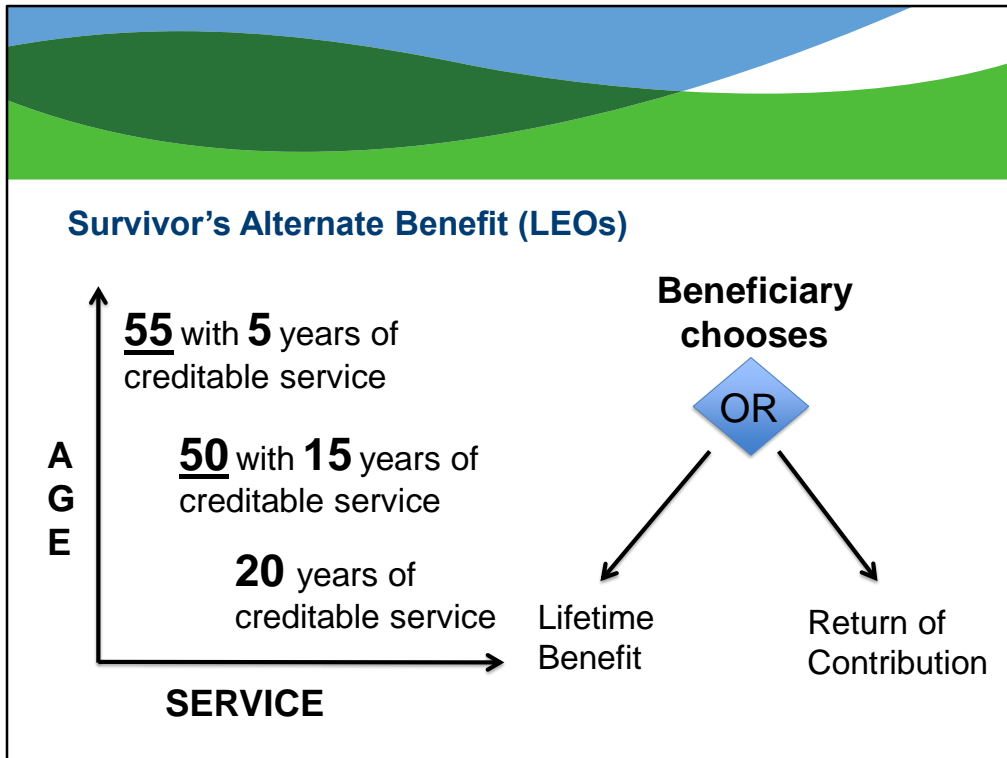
Survivor's Alternate Benefit (LEOs)

55 with 5 years of creditable service

50 with 15 years of creditable service

20 years of creditable service

A
G
E

SERVICE

Beneficiary chooses

OR

Lifetime Benefit

Return of Contribution